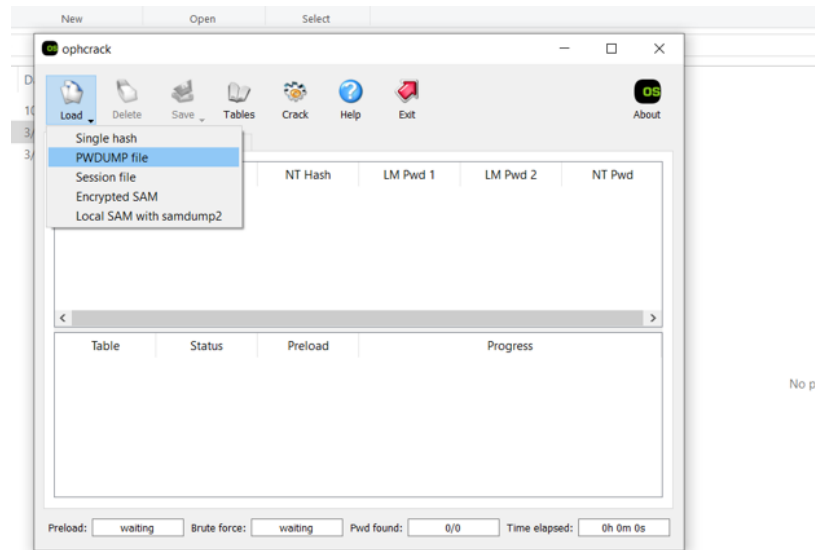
New Open Select

D
10
3/
3/

OS ophcrack

Load Delete Save Tables Crack Help Exit

OS
About

Single hash
PWDUMP file
Session file
Encrypted SAM
Local SAM with samdump2

| NT Hash | LM Pwd 1 | LM Pwd 2 | NT Pwd |
|---|---|---|---|

| Table | Status | Preload | Progress |
|---|---|---|---|

No p

Preload: waiting Brute force: waiting Pwd found: 0/0 Time elapsed: 0h 0m 0s